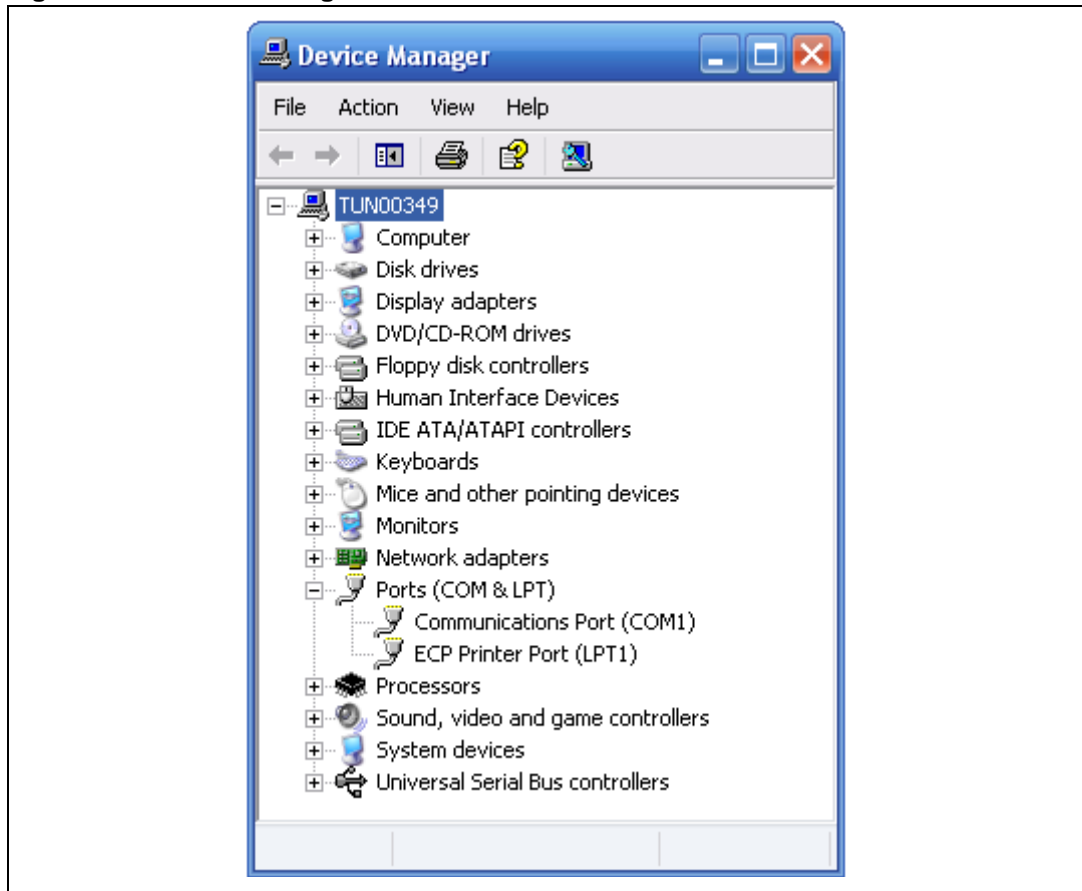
Device Manager

File Action View Help

TUN00349
Computer
Disk drives
Display adapters
DVD/CD-ROM drives
Floppy disk controllers
Human Interface Devices
IDE ATA/ATAPI controllers
Keyboards
Mice and other pointing devices
Monitors
Network adapters
Ports (COM & LPT)
Communications Port (COM1)
ECP Printer Port (LPT1)
Processors
Sound, video and game controllers
System devices
Universal Serial Bus controllers